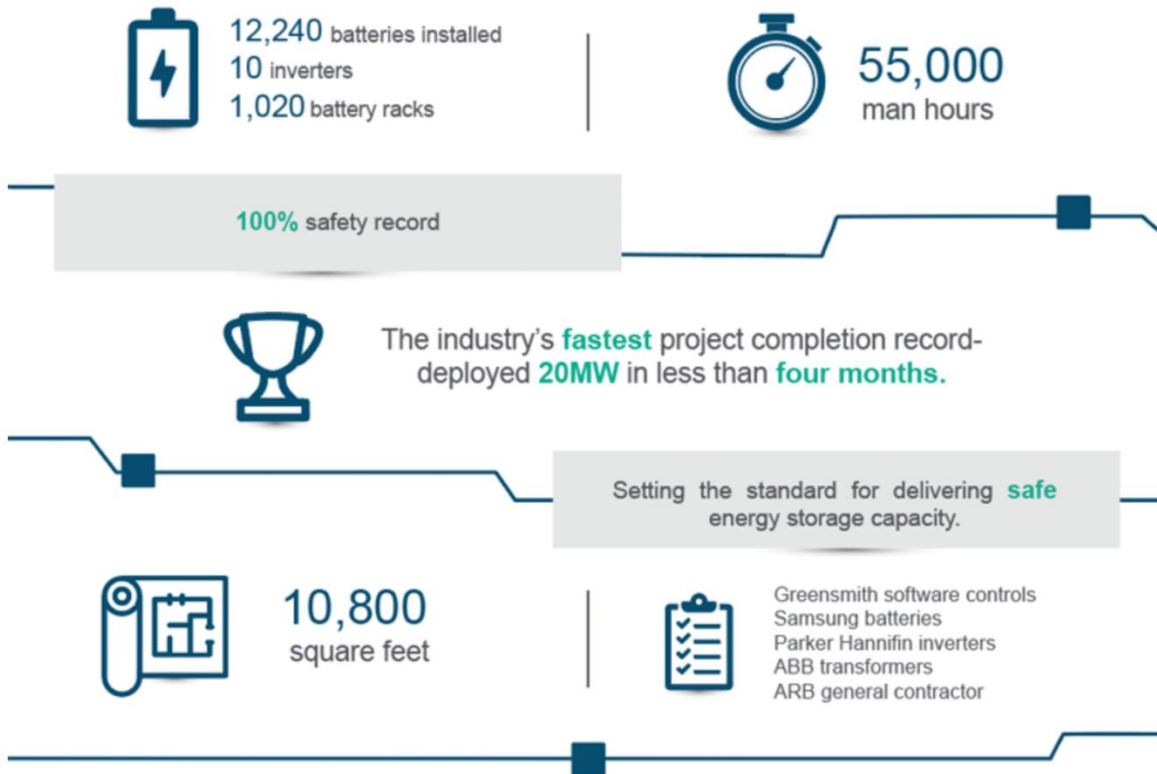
12,240 batteries installed
10 inverters
1,020 battery racks

55,000
man hours

100% safety record

The industry's fastest project completion record-deployed 20MW in less than four months.

Setting the standard for delivering safe energy storage capacity.

10,800
square feet

Greensmith software controls
Samsung batteries
Parker Hannifin inverters
ABB transformers
ARB general contractor